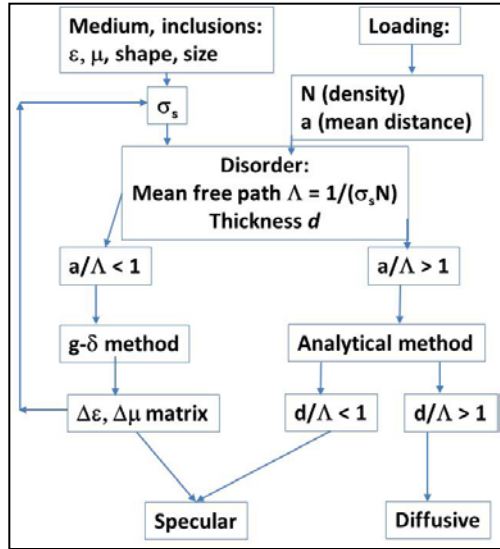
Medium, inclusions: $\varepsilon$, $\mu$, shape, size

Loading:

$\sigma_s$

N (density)
a (mean distance)

Disorder:
Mean free path $\Lambda = 1/(\sigma_s N)$
Thickness $d$

$a/\Lambda < 1$

$a/\Lambda > 1$

g-$\delta$ method

Analytical method

$\Delta\varepsilon$, $\Delta\mu$ matrix

$d/\Lambda < 1$

$d/\Lambda > 1$

Specular

Diffusive